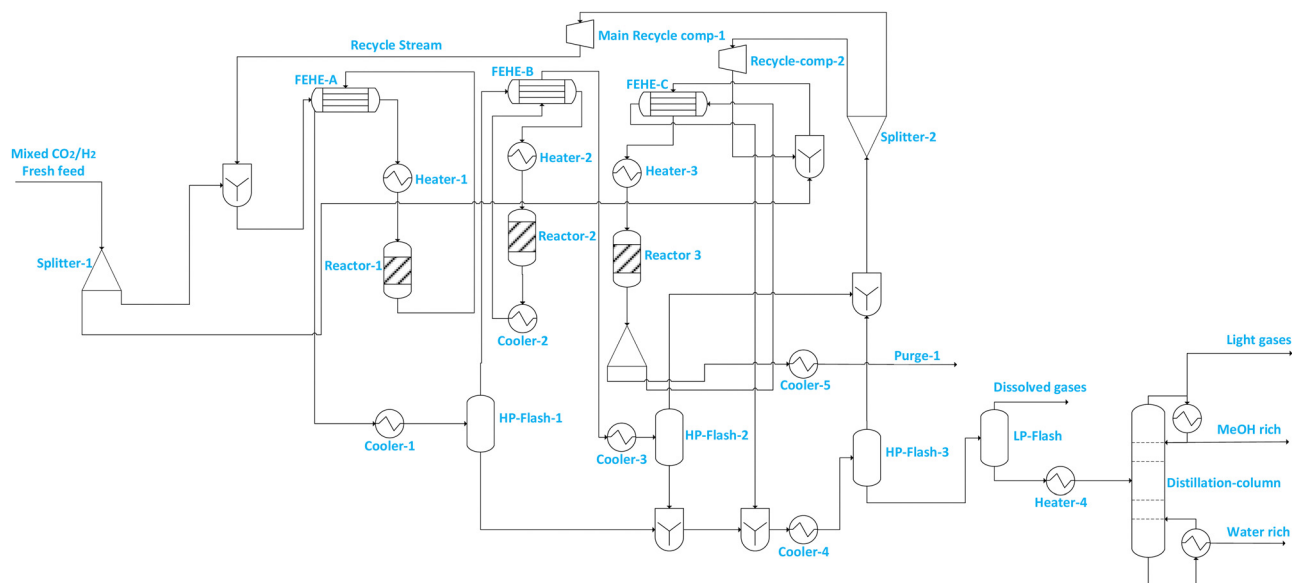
Main Recycle comp-1
Recycle Stream
Recycle-comp-2
FEHE-A
FEHE-B
FEHE-C
Splitter-2
Mixed $CO_2/H_2$
Fresh feed
Heater-1
Heater-2
Heater-3
Reactor-2
Reactor 3
Reactor-1
Splitter-1
Cooler-2
Purge-1
Cooler-5
Light gases
Dissolved gases
HP-Flash-1
Cooler-1
HP-Flash-2
Cooler-3
HP-Flash-3
LP-Flash
MeOH rich
Heater-4
Distillation-column
Water rich
Cooler-4